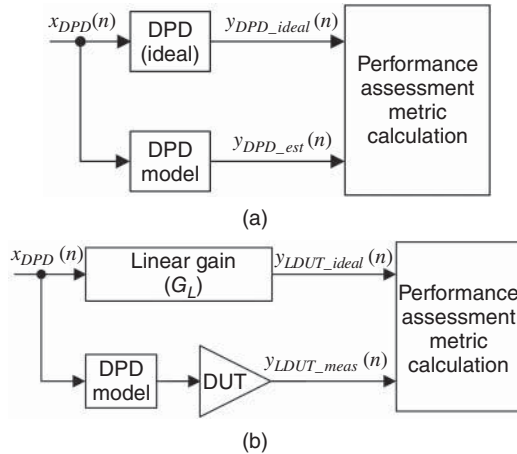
$x_{DPD}(n)$

DPD (ideal)

$y_{DPD\_ideal}(n)$

Performance assessment metric calculation

DPD model

$y_{DPD\_est}(n)$

(a)

$x_{DPD}(n)$

Linear gain ($G_L$)

$y_{LDUT\_ideal}(n)$

Performance assessment metric calculation

DPD model

DUT

$y_{LDUT\_meas}(n)$

(b)